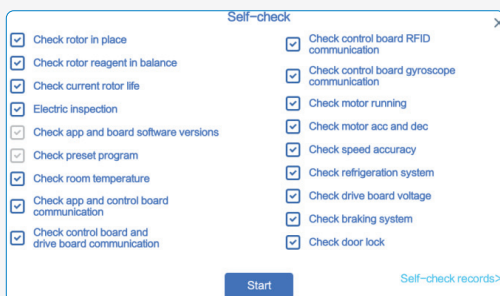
Self-check

Check rotor in place

Check rotor reagent in balance

Check current rotor life

Electric inspection

Check app and board software versions

Check preset program

Check room temperature

Check app and control board communication

Check control board and drive board communication

Check control board RFID communication

Check control board gyroscope communication

Check motor running

Check motor acc and dec

Check speed accuracy

Check refrigeration system

Check drive board voltage

Check braking system

Check door lock

Start

Self-check records>